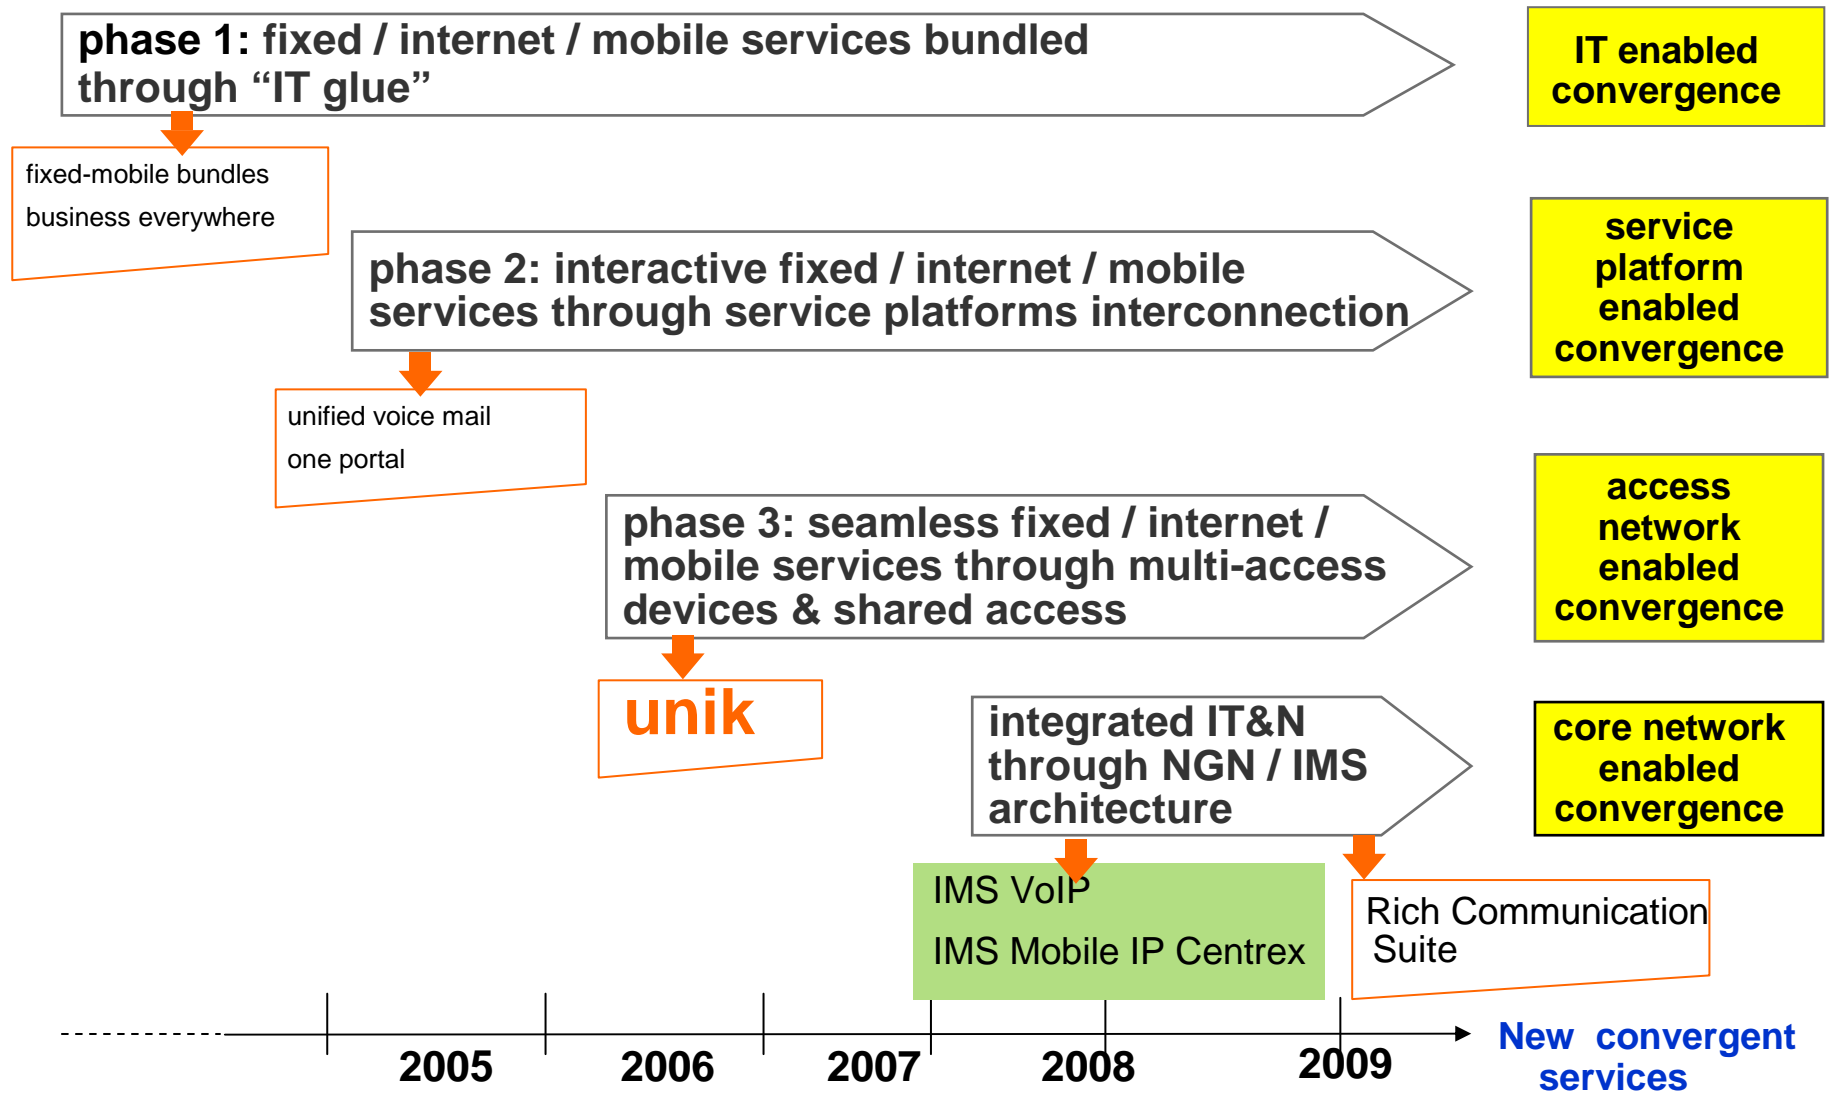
phase 1: fixed / internet / mobile services bundled through “IT glue”

IT enabled convergence

fixed-mobile bundles
business everywhere

phase 2: interactive fixed / internet / mobile services through service platforms interconnection

service platform enabled convergence

unified voice mail
one portal

phase 3: seamless fixed / internet / mobile services through multi-access devices & shared access

access network enabled convergence

unik

integrated IT&N through NGN / IMS architecture

core network enabled convergence

IMS VoIP
IMS Mobile IP Centrex

Rich Communication Suite

2005
2006
2007
2008
2009

New convergent services